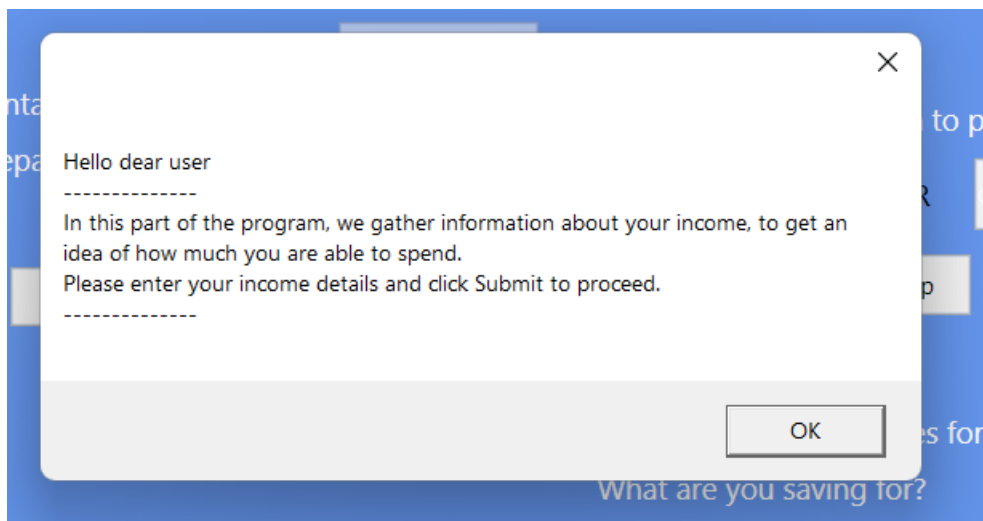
nta
epa
to p
R
p
es fo
What are you saving for?

Hello dear user
--------------
In this part of the program, we gather information about your income, to get an idea of how much you are able to spend.
Please enter your income details and click Submit to proceed.
--------------

OK